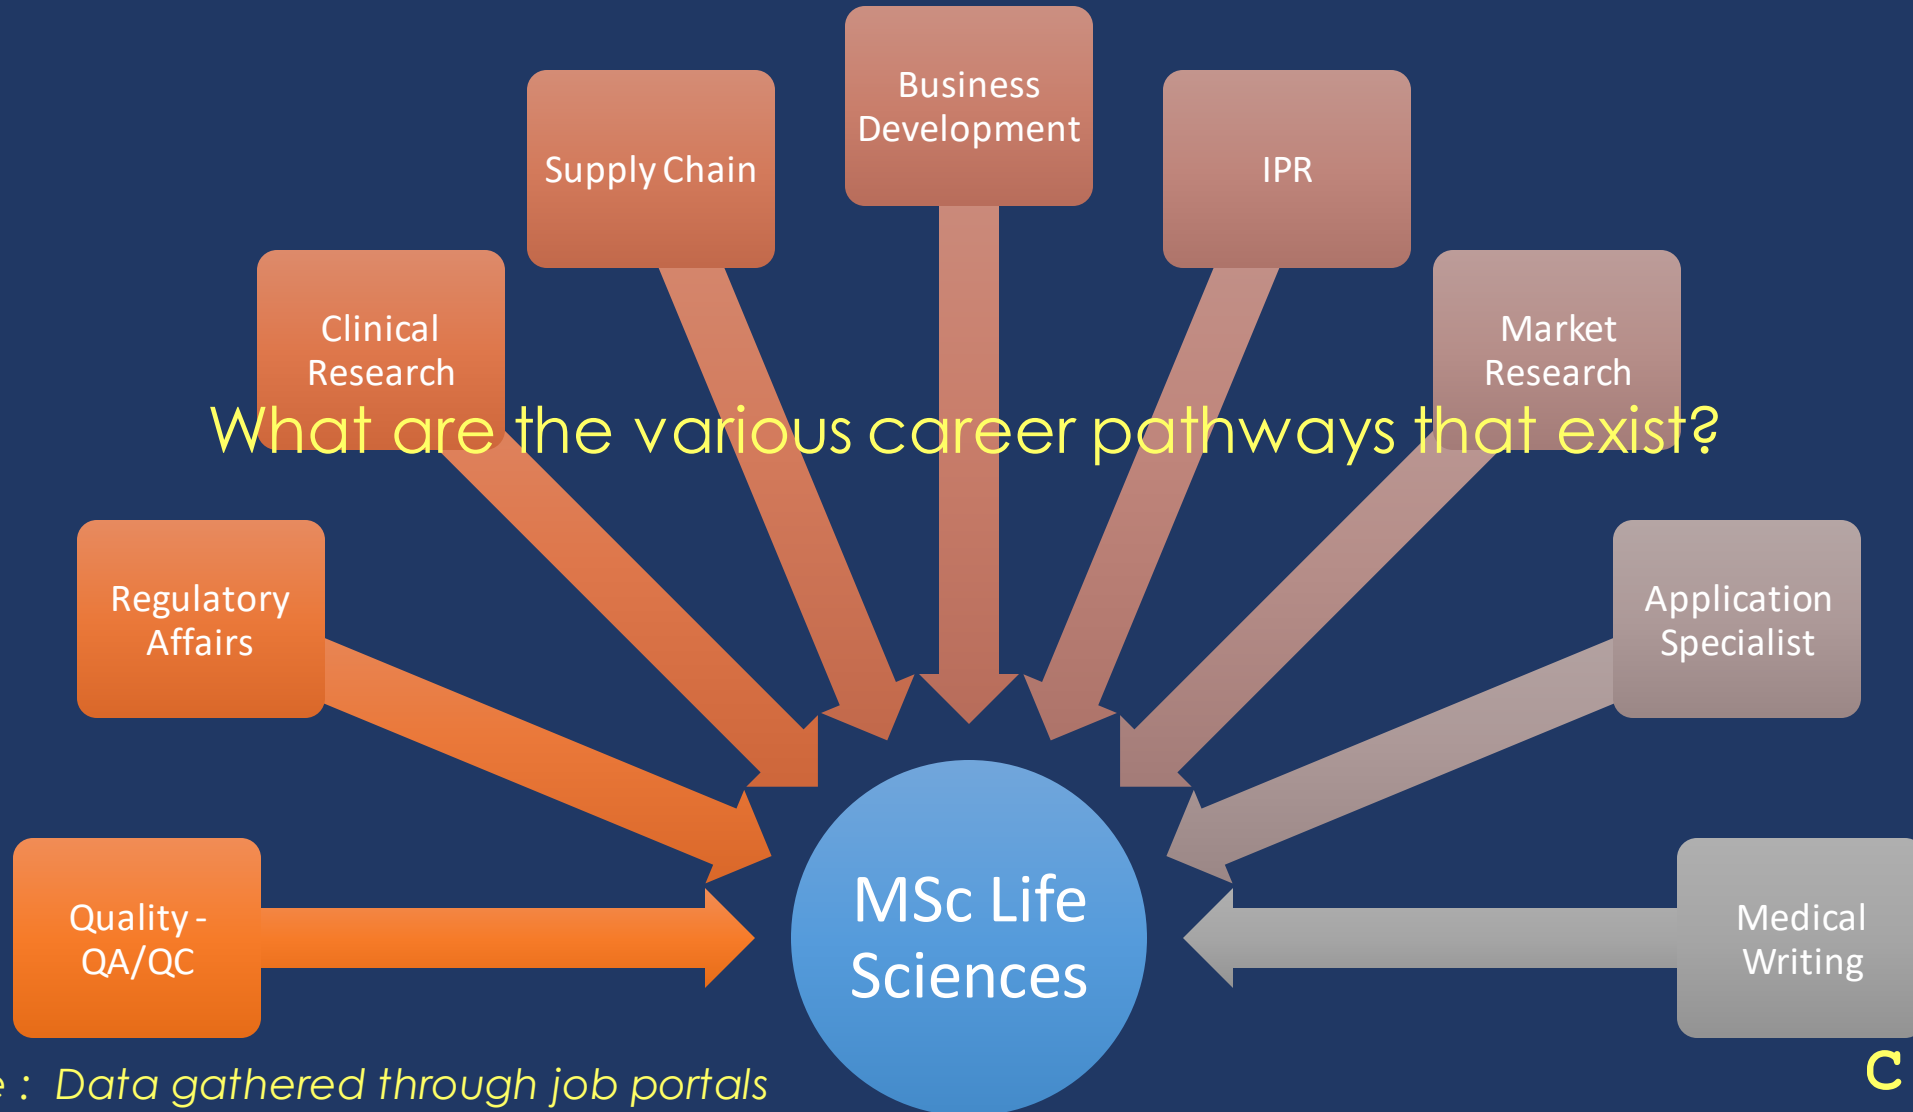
What are the various career pathways that exist?

Business Development

Supply Chain

IPR

Clinical Research

Market Research

Regulatory Affairs

Application Specialist

Quality - QA/QC

MSc Life Sciences

Medical Writing

e : Data gathered through job portals

C